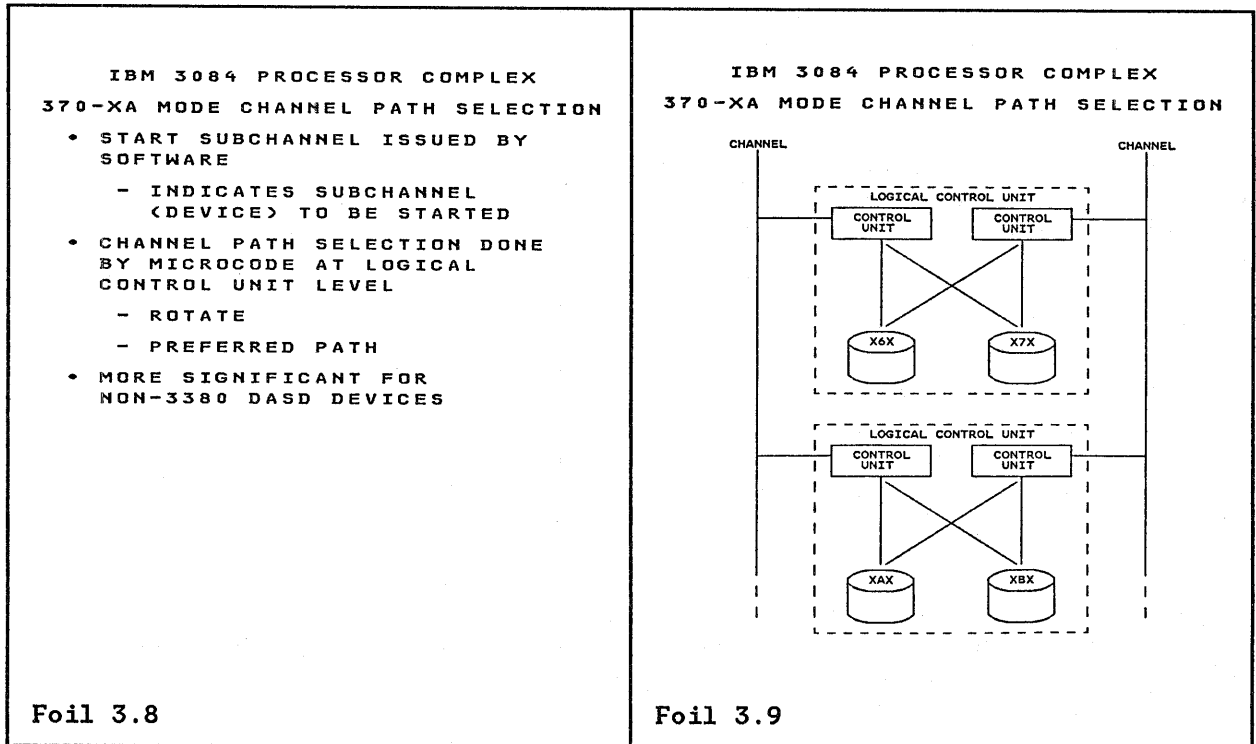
IBM 3084 PROCESSOR COMPLEX

370-XA MODE CHANNEL PATH SELECTION

• START SUBCHANNEL ISSUED BY SOFTWARE

- INDICATES SUBCHANNEL (DEVICE) TO BE STARTED

• CHANNEL PATH SELECTION DONE BY MICROCODE AT LOGICAL CONTROL UNIT LEVEL

- ROTATE

- PREFERRED PATH

• MORE SIGNIFICANT FOR NON-3380 DASD DEVICES

Foil 3.8

IBM 3084 PROCESSOR COMPLEX

370-XA MODE CHANNEL PATH SELECTION

CHANNEL

CHANNEL

LOGICAL CONTROL UNIT

CONTROL UNIT

CONTROL UNIT

X6X

X7X

LOGICAL CONTROL UNIT

CONTROL UNIT

CONTROL UNIT

XAX

XBX

Foil 3.9